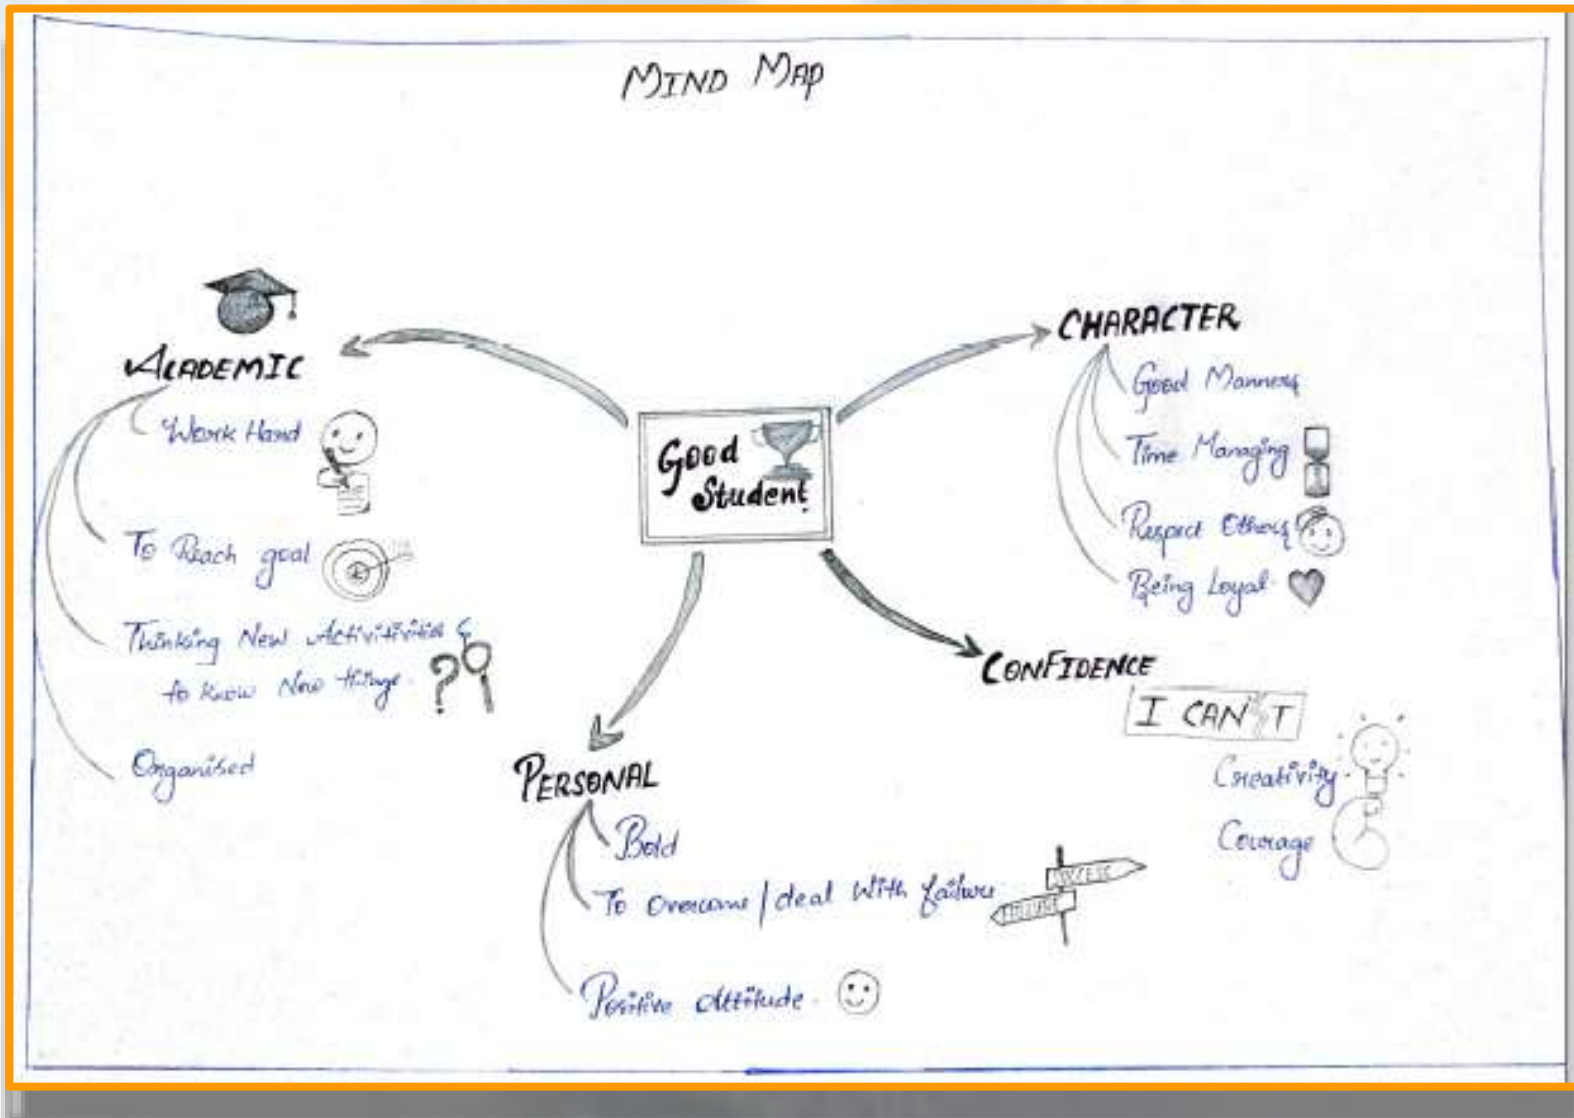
MIND MAP

Good Student

ACADEMIC

Work Hard

To Reach goal

Thinking New Activities & to Know New things

Organised

CHARACTER

Good Manners

Time Managing

Respect Others

Being Loyal

CONFIDENCE

I CAN'T

Creativity

Courage

PERSONAL

Bold

To Overcome / deal with failure

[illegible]

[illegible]

Positive attitude